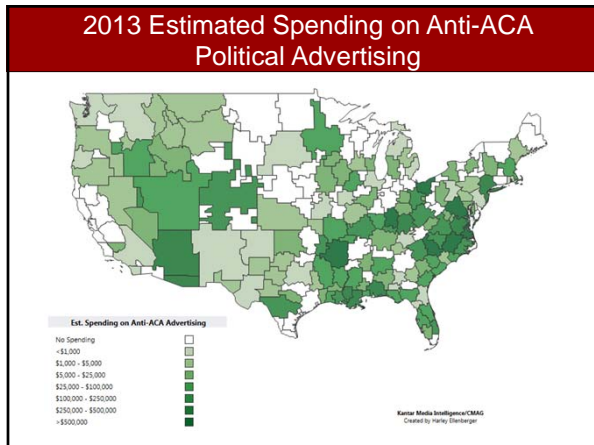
2013 Estimated Spending on Anti-ACA Political Advertising

Est. Spending on Anti-ACA Advertising

No Spending
<\$1,000
\$1,000 - \$5,000
\$5,000 - \$25,000
\$25,000 - \$100,000
\$100,000 - \$250,000
\$250,000 - \$500,000
>\$500,000

Kantar Media Intelligence/CMAG
Created by Harley Ellenberger